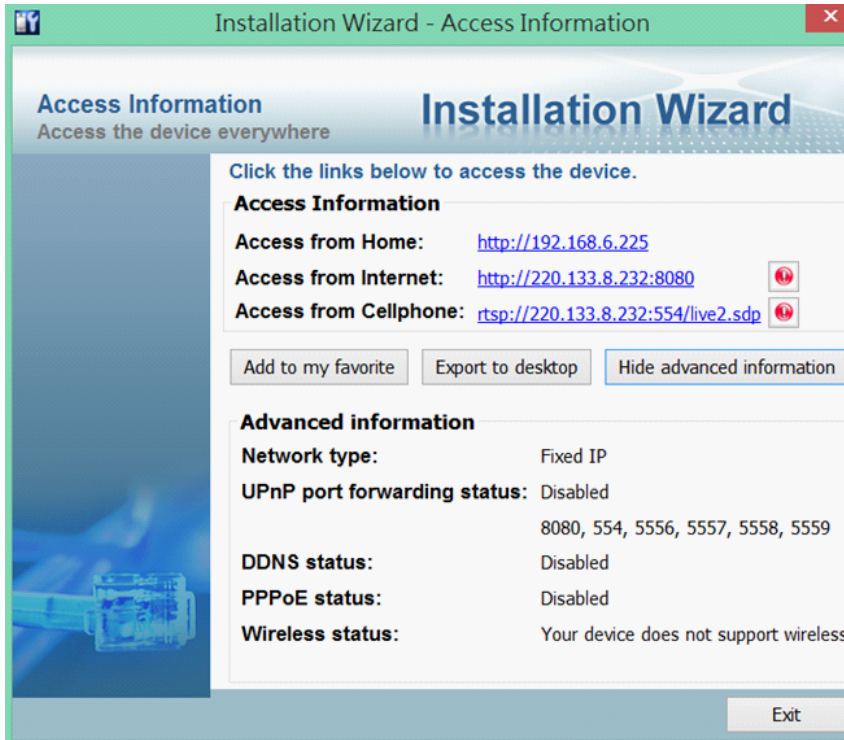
Installation Wizard - Access Information

Access Information
Access the device everywhere

Installation Wizard

Click the links below to access the device.

Access Information

Access from Home: http://192.168.6.225
Access from Internet: http://220.133.8.232:8080
Access from Cellphone: rtsp://220.133.8.232:554/live2.sdp

Add to my favorite
Export to desktop
Hide advanced information

Advanced information

Network type: Fixed IP
UPnP port forwarding status: Disabled
8080, 554, 5556, 5557, 5558, 5559
DDNS status: Disabled
PPPoE status: Disabled
Wireless status: Your device does not support wireless

Exit